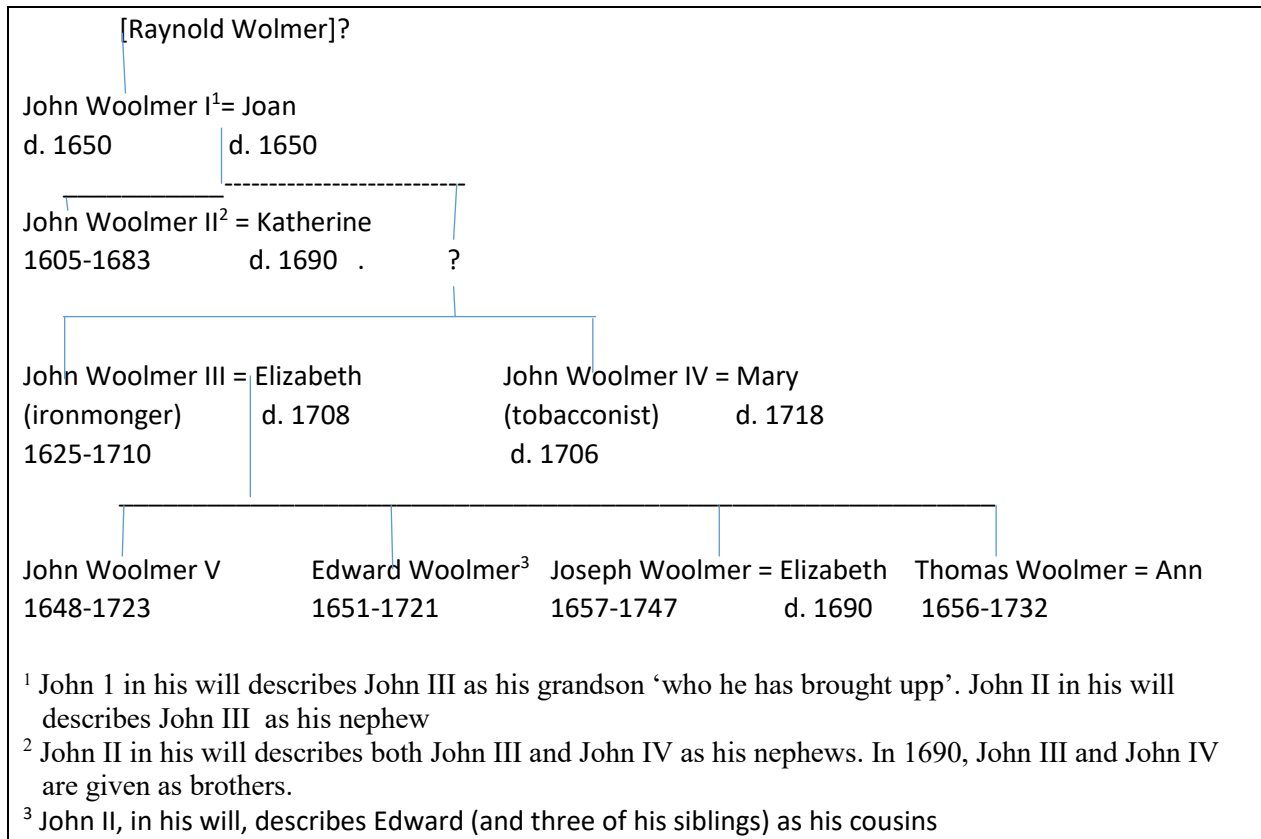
[Raynold Wolmer]?

John Woolmer I$^1$= Joan
d. 1650 d. 1650

John Woolmer II$^2$ = Katherine
1605-1683 d. 1690 . ?

John Woolmer III = Elizabeth
(ironmonger) d. 1708
1625-1710

John Woolmer IV = Mary
(tobacconist) d. 1718
d. 1706

John Woolmer V
1648-1723

Edward Woolmer$^3$
1651-1721

Joseph Woolmer = Elizabeth
1657-1747 d. 1690

Thomas Woolmer = Ann
1656-1732

$^1$ John 1 in his will describes John III as his grandson 'who he has brought upp'. John II in his will describes John III as his nephew

$^2$ John II in his will describes both John III and John IV as his nephews. In 1690, John III and John IV are given as brothers.

$^3$ John II, in his will, describes Edward (and three of his siblings) as his cousins